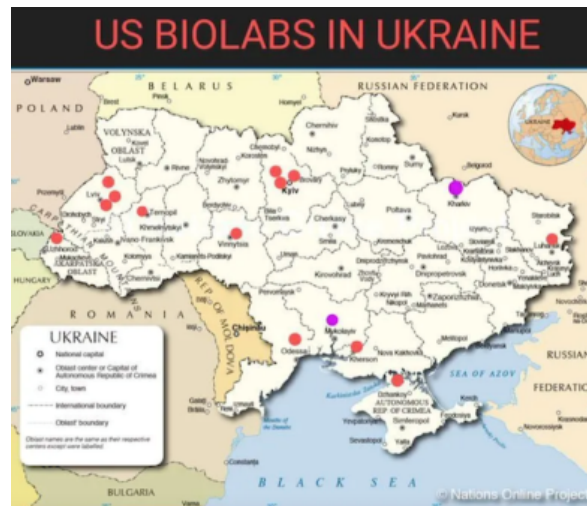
US BIOLABS IN UKRAINE

Warsaw
BELARUS
RUSSIAN FEDERATION
POLAND
VOLYNSKA OBLAST
Lutsk
Rivne
Zhytomyr
Chernihiv
Sumy
Kyiv
Lviv
Ternopil
Khmelnytskyi
Vinnytsia
Cherkasy
Poltava
Kharkiv
Luhansk
Ivano-Frankivsk
Uzhhorod
Chernivtsi
ZAKARPATSKA OBLAST
SLOVAKIA
HUNGARY
ROMANIA
REP. OF MOLDOVA
Chisinau
Kirovohrad
Dnipropetrovsk
Zaporizhzhia
Donetsk
Mykolayiv
Odessa
Kherson
AUTONOMOUS REP. OF CRIMEA
Simferopol
Sevastopol
SEA OF AZOV
BLACK SEA
BULGARIA
RUSSIA

UKRAINE
National capital
Oblast center or Capital of Autonomous Republic of Crimea
City, town
International boundary
Oblast boundary
Oblast names are the same as their respective centers except were labelled

© Nations Online Project